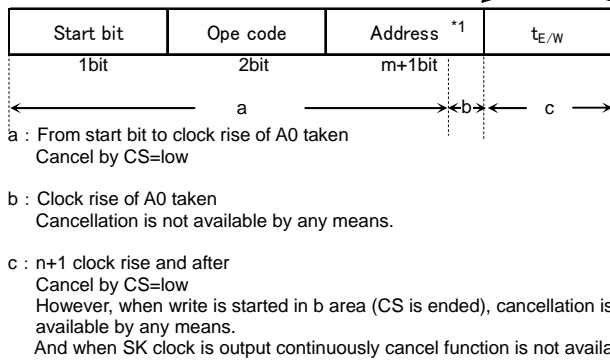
| Start bit | Ope code | Address *1 | $t_{E/W}$ |
|---|---|---|---|
| 1bit | 2bit | m+1bit | |

a b c

a : From start bit to clock rise of A0 taken
Cancel by CS=low

b : Clock rise of A0 taken
Cancellation is not available by any means.

c : n+1 clock rise and after
Cancel by CS=low
However, when write is started in b area (CS is ended), cancellation is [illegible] available by any means.
And when SK clock is output continuously cancel function is not availa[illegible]